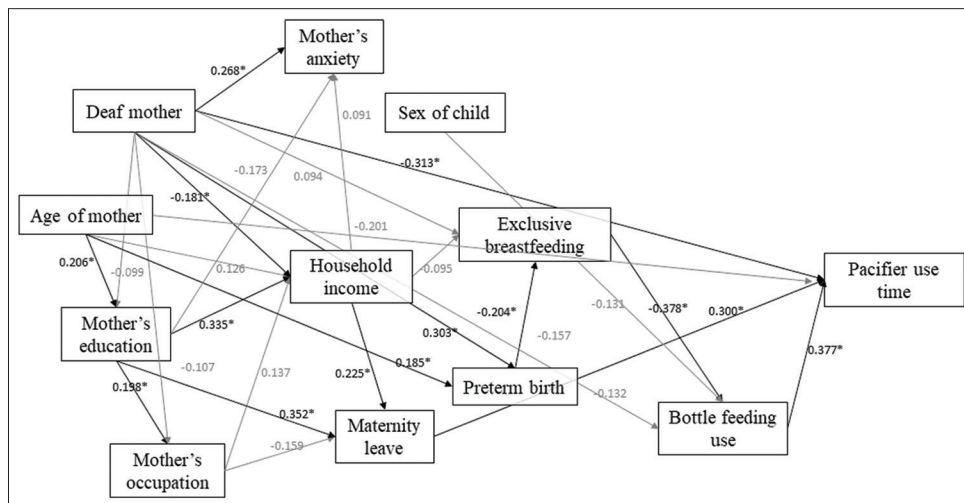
Mother's anxiety

0.268*

Deaf mother

0.091

Sex of child

-0.313*

-0.173

0.094

-0.181*

Age of mother

-0.201

Exclusive breastfeeding

0.206*

-0.099

0.126

Household income

0.095

Pacifier use time

Mother's education

0.335*

-0.204*

-0.157

-0.131

-0.378*

0.300*

0.303*

-0.107

0.185*

0.198*

0.137

0.225*

Preterm birth

-0.132

0.377*

0.352*

Maternity leave

Bottle feeding use

-0.159

Mother's occupation